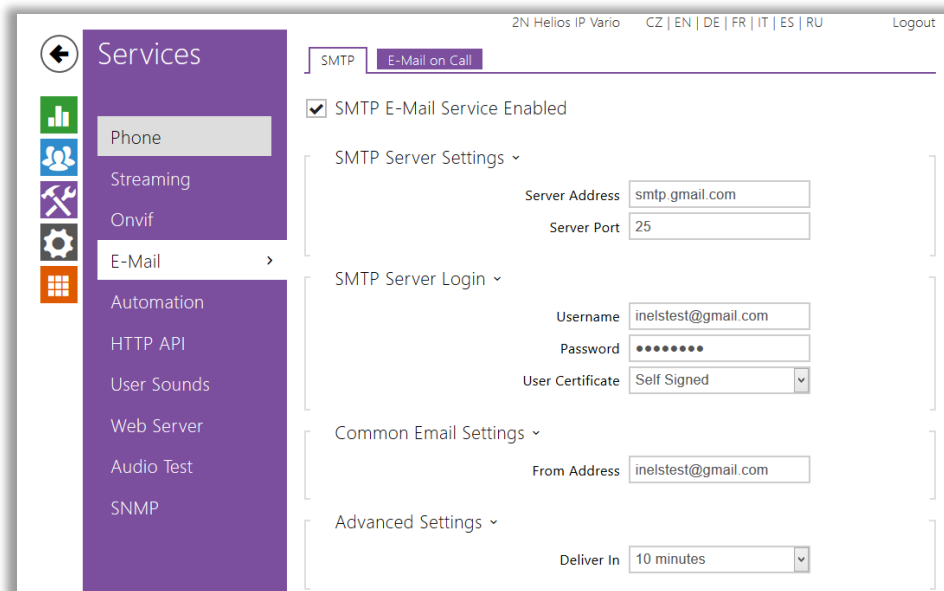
2N Helios IP Vario CZ | EN | DE | FR | IT | ES | RU Logout

Services

Phone
Streaming
Onvif
E-Mail ›
Automation
HTTP API
User Sounds
Web Server
Audio Test
SNMP

SMTP E-Mail on Call

SMTP E-Mail Service Enabled

SMTP Server Settings ˅

Server Address smtp.gmail.com
Server Port 25

SMTP Server Login ˅

Username inelstest@gmail.com
Password ••••••••
User Certificate Self Signed

Common Email Settings ˅

From Address inelstest@gmail.com

Advanced Settings ˅

Deliver In 10 minutes